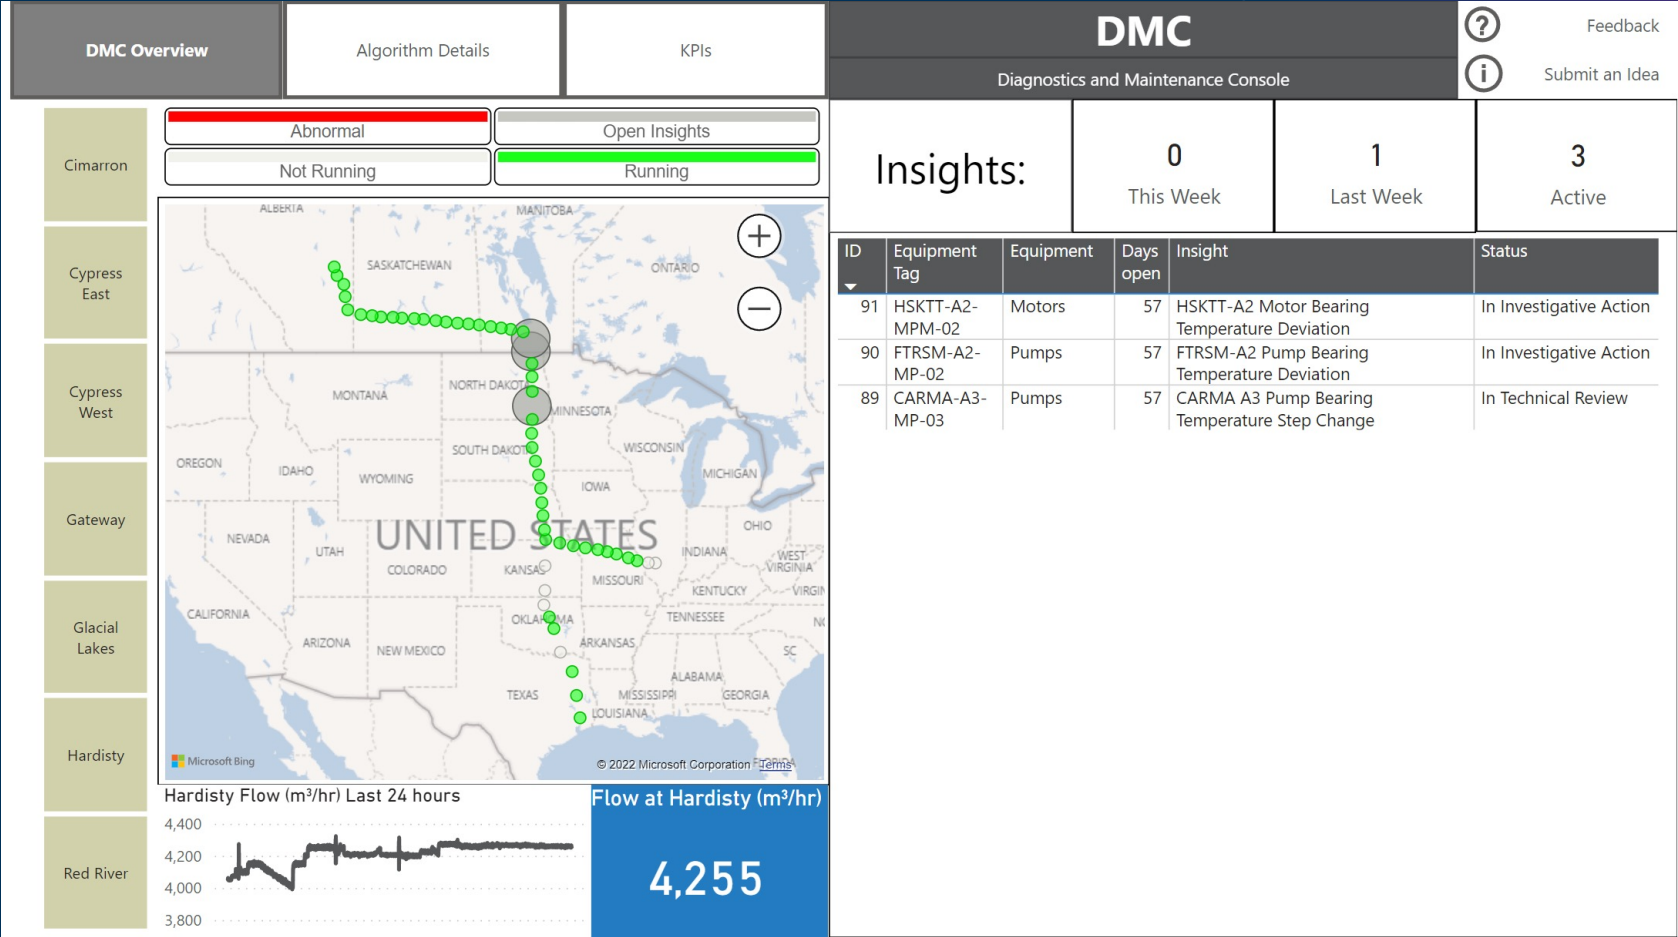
DMC Overview

Algorithm Details

KPIs

DMC

Diagnostics and Maintenance Console

Feedback

Submit an Idea

Cimarron

Cypress East

Cypress West

Gateway

Glacial Lakes

Hardisty

Red River

Abnormal

Open Insights

Not Running

Running

ALBERTA
MANITOBA
SASKATCHEWAN
ONTARIO
MONTANA
NORTH DAKOTA
MINNESOTA
WISCONSIN
MICHIGAN
SOUTH DAKOTA
OREGON
IDAHO
WYOMING
IOWA
NEVADA
UTAH
UNITED STATES
OHIO
INDIANA
WEST VIRGINIA
COLORADO
KANSAS
MISSOURI
KENTUCKY
VIRGIN
CALIFORNIA
OKLAHOMA
TENNESSEE
NC
ARIZONA
NEW MEXICO
ARKANSAS
SC
ALABAMA
TEXAS
MISSISSIPPI
GEORGIA
LOUISIANA

Microsoft Bing
© 2022 Microsoft Corporation Terms

Insights:

0
This Week

1
Last Week

3
Active

| ID | Equipment Tag | Equipment | Days open | Insight | Status |
|---|---|---|---|---|---|
| 91 | HSKTT-A2-MPM-02 | Motors | 57 | HSKTT-A2 Motor Bearing Temperature Deviation | In Investigative Action |
| 90 | FTRSM-A2-MP-02 | Pumps | 57 | FTRSM-A2 Pump Bearing Temperature Deviation | In Investigative Action |
| 89 | CARMA-A3-MP-03 | Pumps | 57 | CARMA A3 Pump Bearing Temperature Step Change | In Technical Review |

Hardisty Flow (m³/hr) Last 24 hours

4,400
4,200
4,000
3,800

Flow at Hardisty (m³/hr)

4,255